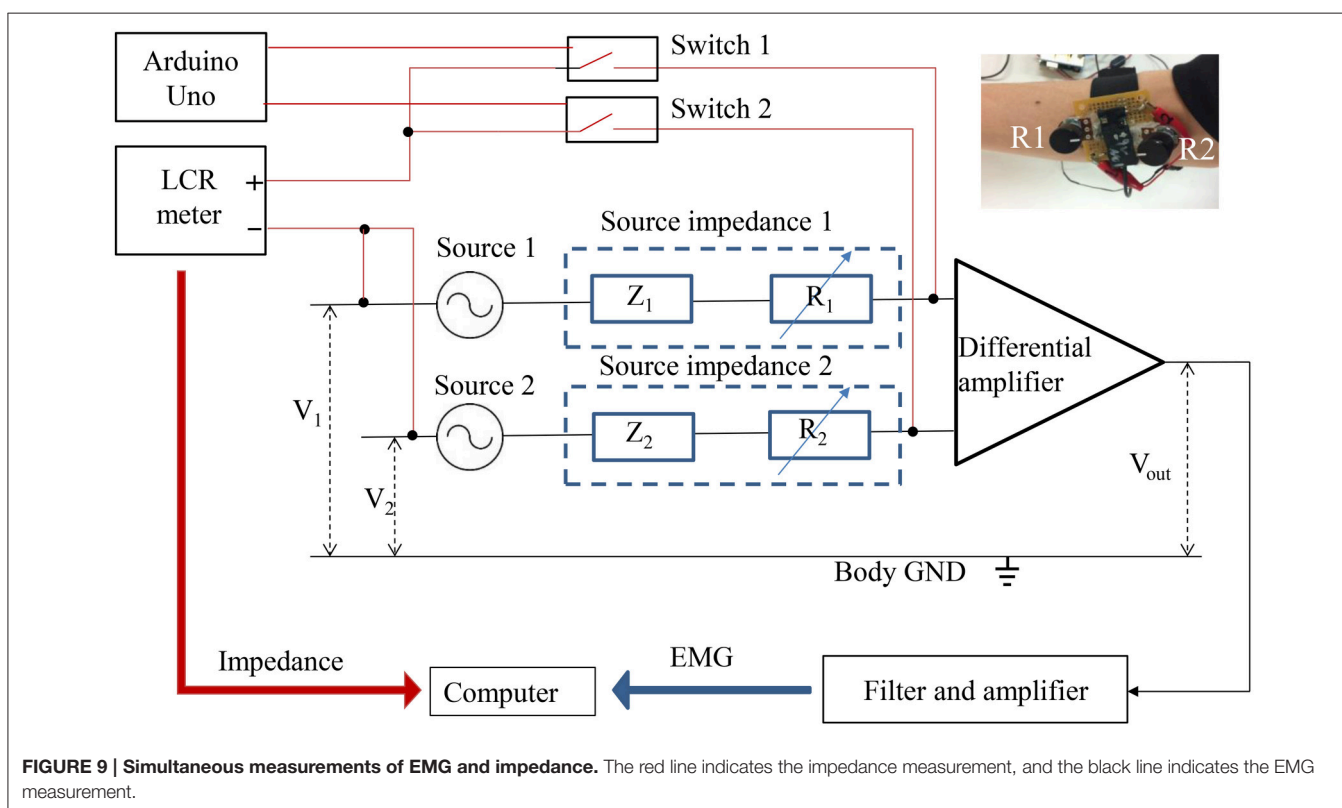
Arduino Uno

Switch 1

Switch 2

R1

R2

LCR meter

+

–

Source impedance 1

Source 1

$Z_1$

$R_1$

Source impedance 2

Source 2

$Z_2$

$R_2$

Differential amplifier

$V_1$

$V_2$

$V_{out}$

Body GND

Impedance

EMG

Computer

Filter and amplifier

**FIGURE 9 | Simultaneous measurements of EMG and impedance.** The red line indicates the impedance measurement, and the black line indicates the EMG measurement.